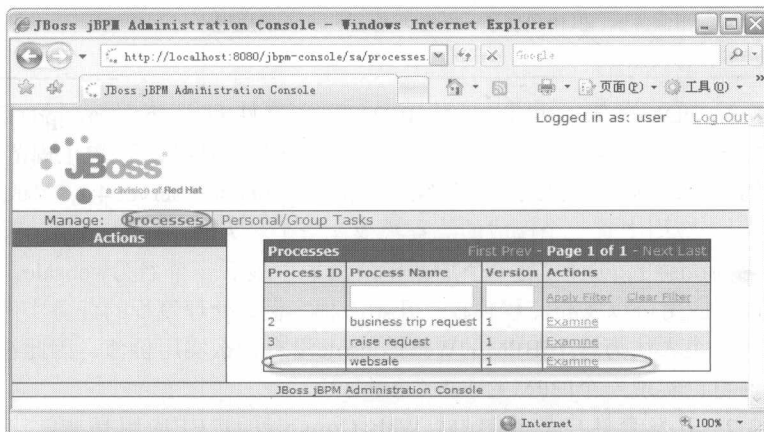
JBoss jBPM Administration Console - Windows Internet Explorer

http://localhost:8080/jbpm-console/sa/processes

Google

JBoss jBPM Administration Console

页面(P) 工具(O)

Logged in as: user Log Out

JBoss
a division of Red Hat

Manage: Processes Personal/Group Tasks

Actions

Processes First Prev - Page 1 of 1 - Next Last

| Process ID | Process Name | Version | Actions |
|---|---|---|---|
| | | | Apply Filter Clear Filter |
| 2 | business trip request | 1 | Examine |
| 3 | raise request | 1 | Examine |
| 1 | websale | 1 | Examine |

JBoss jBPM Administration Console

Internet

100%